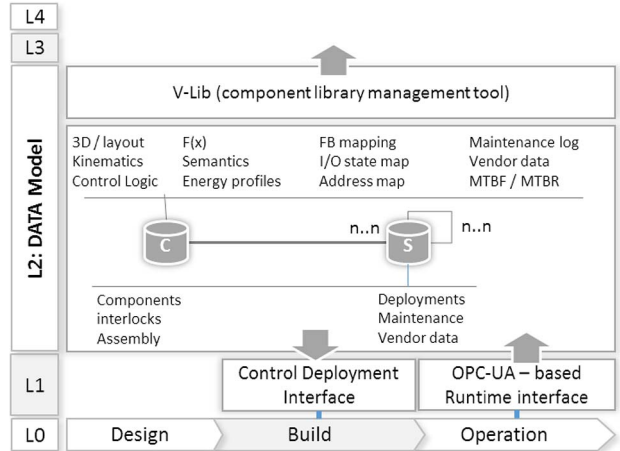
L4

L3

L2: DATA Model

V-Lib (component library management tool)

3D / layout
Kinematics
Control Logic

F(x)
Semantics
Energy profiles

FB mapping
I/O state map
Address map

Maintenance log
Vendor data
MTBF / MTBR

C

n..n

S

n..n

Components
interlocks
Assembly

Deployments
Maintenance
Vendor data

L1

Control Deployment Interface

OPC-UA – based Runtime interface

L0

Design

Build

Operation